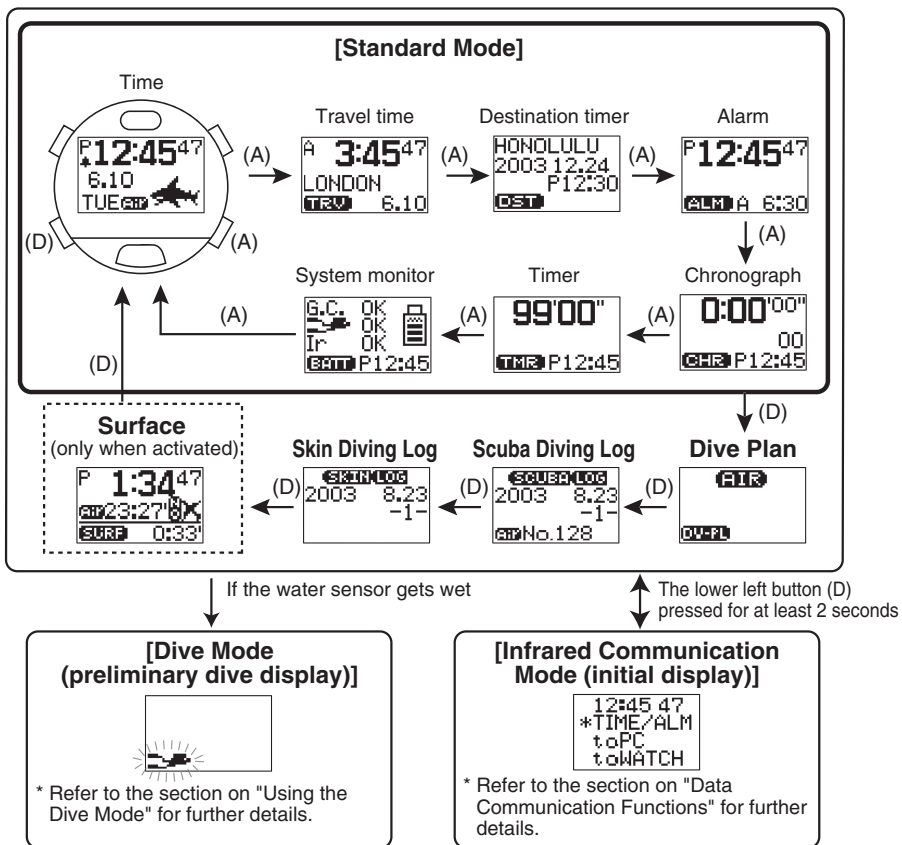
[Standard Mode]

Time

P 12:45 47
6.10
TUE AIR

(D) (A)

(A)

Travel time

A 3:45 47
LONDON
TRV 6.10

(A)

Destination timer

HONOLULU
2003 12.24
P12:30
DST

(A)

Alarm

P 12:45 47
ALM A 6:30

(A)

Chronograph

0:00'00"
00
CHR P12:45

(A)

Timer

99'00"
TMR P12:45

(A)

System monitor

G.C. OK
OK
Ir OK
BATT P12:45

(A)

(D)

(D)

Dive Plan

AIR
DV-PL

(D)

Scuba Diving Log

SCUBA LOG
2003 8.23
-1-
AIR No.128

(D)

Skin Diving Log

SKIN LOG
2003 8.23
-1-

(D)

Surface
(only when activated)

P 1:34 47
AIR 23:27
SURF 0:33'

If the water sensor gets wet

The lower left button (D) pressed for at least 2 seconds

[Dive Mode (preliminary dive display)]

* Refer to the section on "Using the Dive Mode" for further details.

[Infrared Communication Mode (initial display)]

12:45 47
*TIME/ALM
toPC
toWATCH

* Refer to the section on "Data Communication Functions" for further details.